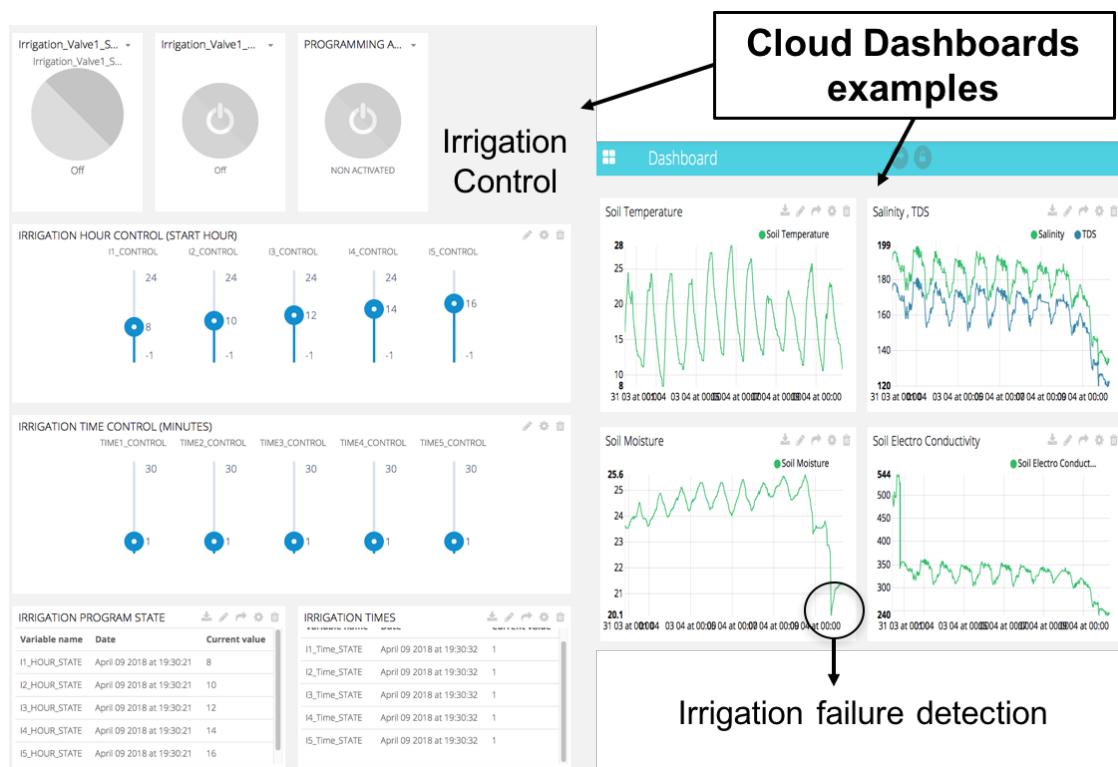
Irrigation_Valve1_S...
Irrigation_Valve1_S...
Off

Irrigation_Valve1_...
Off

PROGRAMMING A...
NON ACTIVATED

Irrigation Control

Cloud Dashboards examples

Dashboard

IRRIGATION HOUR CONTROL (START HOUR)

I1_CONTROL 24 8 -1
I2_CONTROL 24 10 -1
I3_CONTROL 24 12 -1
I4_CONTROL 24 14 -1
I5_CONTROL 16 -1

IRRIGATION TIME CONTROL (MINUTES)

TIME1_CONTROL 30 1
TIME2_CONTROL 30 1
TIME3_CONTROL 30 1
TIME4_CONTROL 30 1
TIME5_CONTROL 30 1

IRRIGATION PROGRAM STATE

| Variable name | Date | Current value |
|---|---|---|
| I1_HOUR_STATE | April 09 2018 at 19:30:21 | 8 |
| I2_HOUR_STATE | April 09 2018 at 19:30:21 | 10 |
| I3_HOUR_STATE | April 09 2018 at 19:30:21 | 12 |
| I4_HOUR_STATE | April 09 2018 at 19:30:21 | 14 |
| I5_HOUR_STATE | April 09 2018 at 19:30:21 | 16 |

IRRIGATION TIMES

| Variable name | Date | Current value |
|---|---|---|
| I1_Time_STATE | April 09 2018 at 19:30:32 | 1 |
| I2_Time_STATE | April 09 2018 at 19:30:32 | 1 |
| I3_Time_STATE | April 09 2018 at 19:30:32 | 1 |
| I4_Time_STATE | April 09 2018 at 19:30:32 | 1 |
| I5_Time_STATE | April 09 2018 at 19:30:32 | 1 |

Soil Temperature
Soil Temperature
28 25 20 15 10 8
31 03 at 00:04 03 04 at 00:00 04 at 00:00 04 at 00:00

Salinity , TDS
Salinity TDS
199 180 160 140 120
31 03 at 00:04 03 04 at 00:00 04 at 00:00 04 at 00:00

Soil Moisture
Soil Moisture
25.6 25 24 23 22 21 20.1
31 03 at 00:04 03 04 at 00:00 04 at 00:00 04 at 00:00

Soil Electro Conductivity
Soil Electro Conduct...
544 500 450 400 350 300 240
31 03 at 00:04 03 04 at 00:00 04 at 00:00 04 at 00:00

Irrigation failure detection